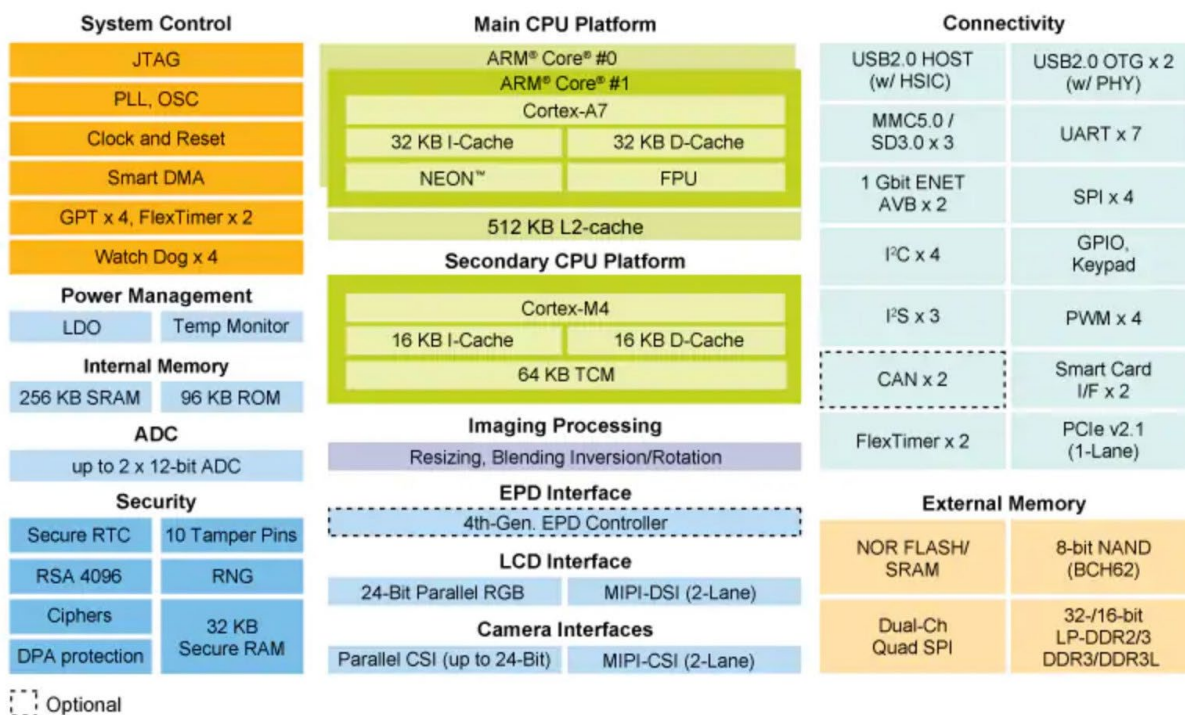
System Control

JTAG

PLL, OSC

Clock and Reset

Smart DMA

GPT x 4, FlexTimer x 2

Watch Dog x 4

Power Management

LDO

Temp Monitor

Internal Memory

256 KB SRAM

96 KB ROM

ADC

up to 2 x 12-bit ADC

Security

Secure RTC

10 Tamper Pins

RSA 4096

RNG

Ciphers

32 KB Secure RAM

DPA protection

Main CPU Platform

ARM® Core® #0

ARM® Core® #1

Cortex-A7

32 KB I-Cache

32 KB D-Cache

NEON™

FPU

512 KB L2-cache

Secondary CPU Platform

Cortex-M4

16 KB I-Cache

16 KB D-Cache

64 KB TCM

Imaging Processing

Resizing, Blending Inversion/Rotation

EPD Interface

4th-Gen. EPD Controller

LCD Interface

24-Bit Parallel RGB

MIPI-DSI (2-Lane)

Camera Interfaces

Parallel CSI (up to 24-Bit)

MIPI-CSI (2-Lane)

Connectivity

USB2.0 HOST (w/ HSIC)

USB2.0 OTG x 2 (w/ PHY)

MMC5.0 / SD3.0 x 3

UART x 7

1 Gbit ENET AVB x 2

SPI x 4

I²C x 4

GPIO, Keypad

I²S x 3

PWM x 4

CAN x 2

Smart Card I/F x 2

FlexTimer x 2

PCIe v2.1 (1-Lane)

External Memory

NOR FLASH/ SRAM

8-bit NAND (BCH62)

Dual-Ch Quad SPI

32-/16-bit LP-DDR2/3 DDR3/DDR3L

Optional